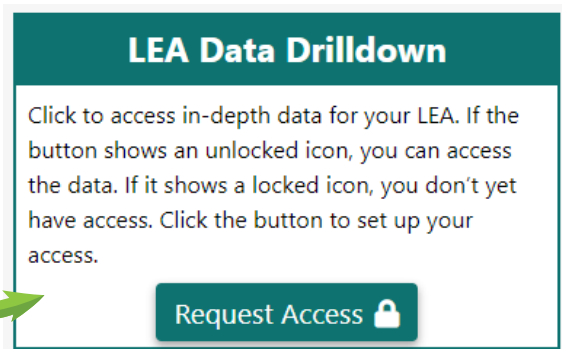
LEA Data Drilldown

Click to access in-depth data for your LEA. If the button shows an unlocked icon, you can access the data. If it shows a locked icon, you don't yet have access. Click the button to set up your access.

Request Access